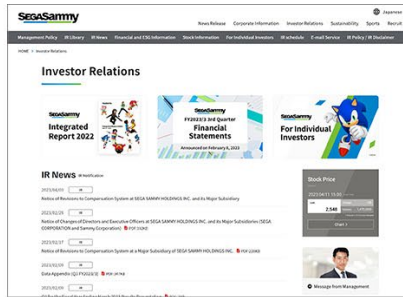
SEGASammy

Japanese

News Release Corporate Information Investor Relations Sustainability Sports Recruit

Management Policy IR Library IR News Financial and ESG Information Stock Information For Individual Investors IR schedule E-mail Service IR Policy / IR Disclaimer

HOME > Investor Relations

Investor Relations

SEGASammy Integrated Report 2022

SEGASammy FY2023/3 3rd Quarter Financial Statements Announced on February 8, 2023

SEGASammy For Individual Investors

IR News

2023/04/05 IR

Notice of Revisions to Compensation System at SEGA SAMMY HOLDINGS INC. and its Major Subsidiary

2023/02/28 IR

Notice of Changes of Directors and Executive Officers at SEGA SAMMY HOLDINGS INC. and its Major Subsidiaries (SEGA CORPORATION and Sammy Corporation) PDF

2023/02/27 IR

Notice of Revisions to Compensation System at a Major Subsidiary of SEGA SAMMY HOLDINGS INC. PDF

2023/02/09 IR

Data Appendix (Q3 FY2023/3) PDF

2023/02/09 IR

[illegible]

Stock Price

2023/04/11 15:00

2,540

Chart

Message from Management